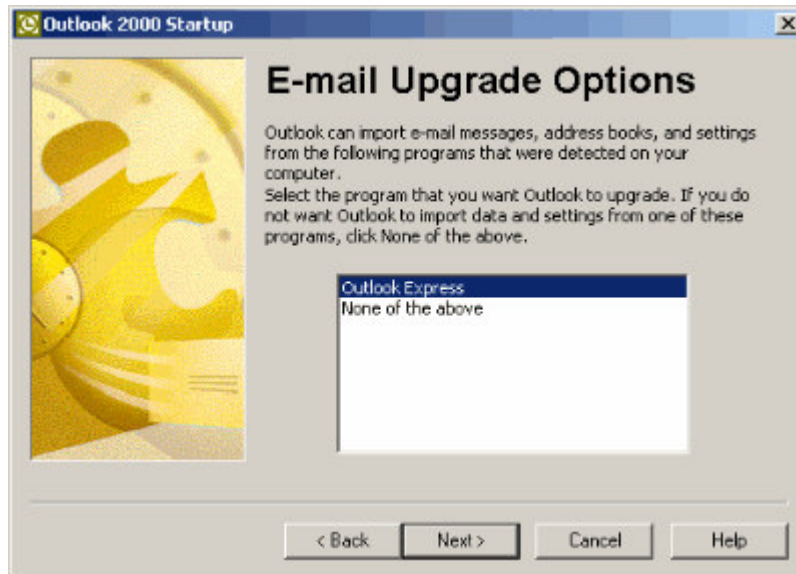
Outlook 2000 Startup

E-mail Upgrade Options

Outlook can import e-mail messages, address books, and settings from the following programs that were detected on your computer.
Select the program that you want Outlook to upgrade. If you do not want Outlook to import data and settings from one of these programs, click None of the above.

Outlook Express
None of the above

< Back
Next >
Cancel
Help